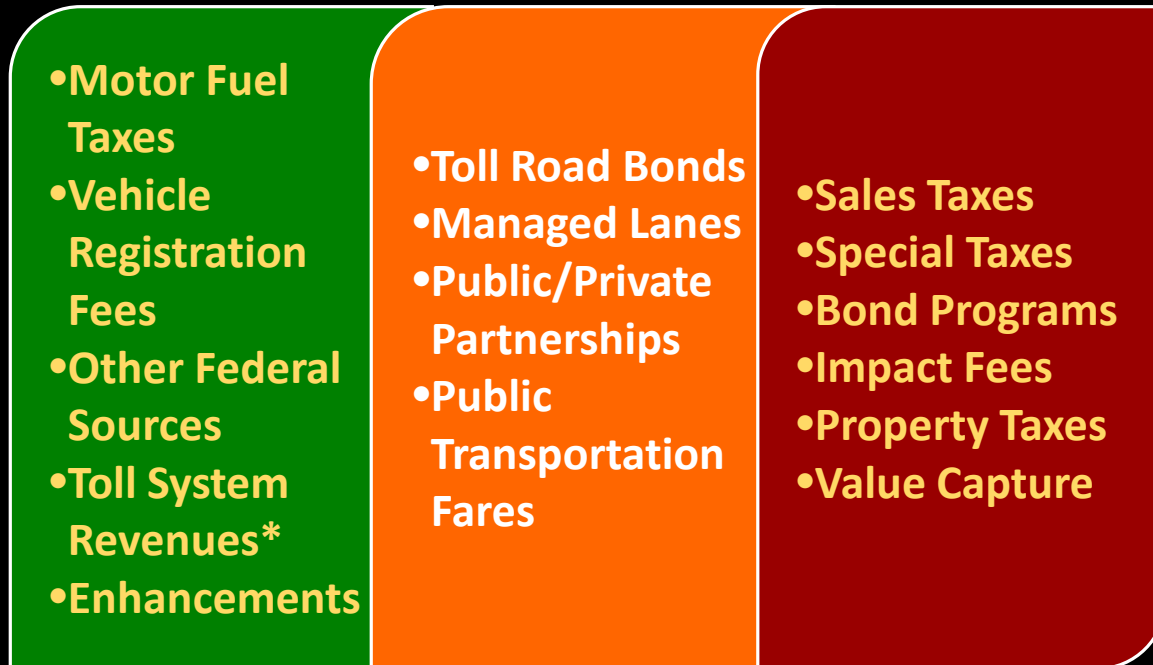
•Motor Fuel Taxes
•Vehicle Registration Fees
•Other Federal Sources
•Toll System Revenues*
•Enhancements

•Toll Road Bonds
•Managed Lanes
•Public/Private Partnerships
•Public Transportation Fares

•Sales Taxes
•Special Taxes
•Bond Programs
•Impact Fees
•Property Taxes
•Value Capture